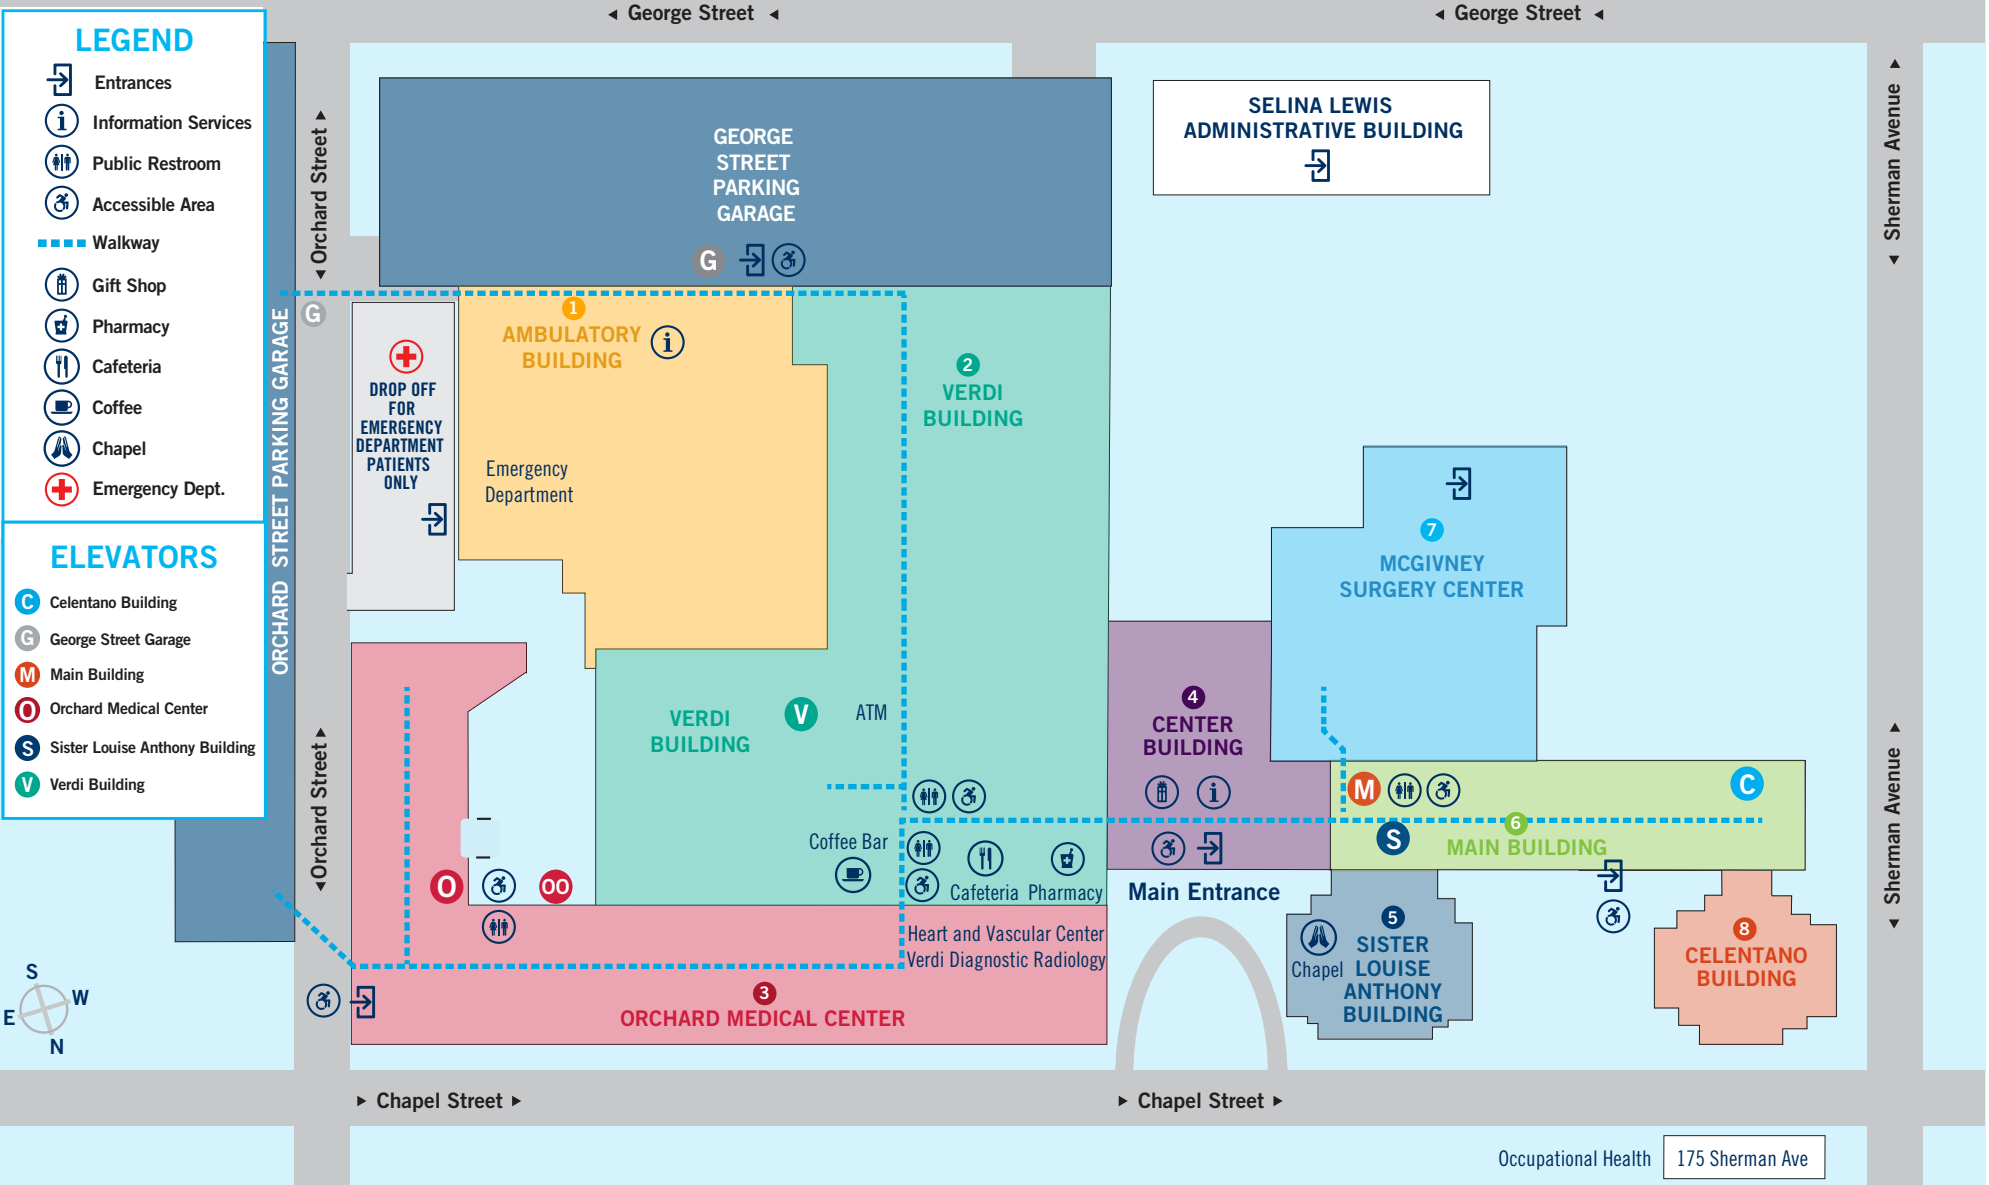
LEGEND
Entrances
Information Services
Public Restroom
Accessible Area
Walkway
Gift Shop
Pharmacy
Cafeteria
Coffee
Chapel
Emergency Dept.

ELEVATORS
C Celentano Building
G George Street Garage
M Main Building
O Orchard Medical Center
S Sister Louise Anthony Building
V Verdi Building

George Street
George Street
Sherman Avenue
Sherman Avenue
Orchard Street
Orchard Street
ORCHARD STREET PARKING GARAGE
Chapel Street
Chapel Street

GEORGE STREET PARKING GARAGE
G
SELINA LEWIS ADMINISTRATIVE BUILDING
G
1 AMBULATORY BUILDING
DROP OFF FOR EMERGENCY DEPARTMENT PATIENTS ONLY
Emergency Department
2 VERDI BUILDING
7 MCGIVNEY SURGERY CENTER
VERDI BUILDING
V
ATM
4 CENTER BUILDING
M
C
6 MAIN BUILDING
S
Coffee Bar
Cafeteria Pharmacy
Main Entrance
O
OO
Heart and Vascular Center
Verdi Diagnostic Radiology
5 SISTER LOUISE ANTHONY BUILDING
Chapel
8 CELENTANO BUILDING
3 ORCHARD MEDICAL CENTER
S
W
E
N
Occupational Health
175 Sherman Ave